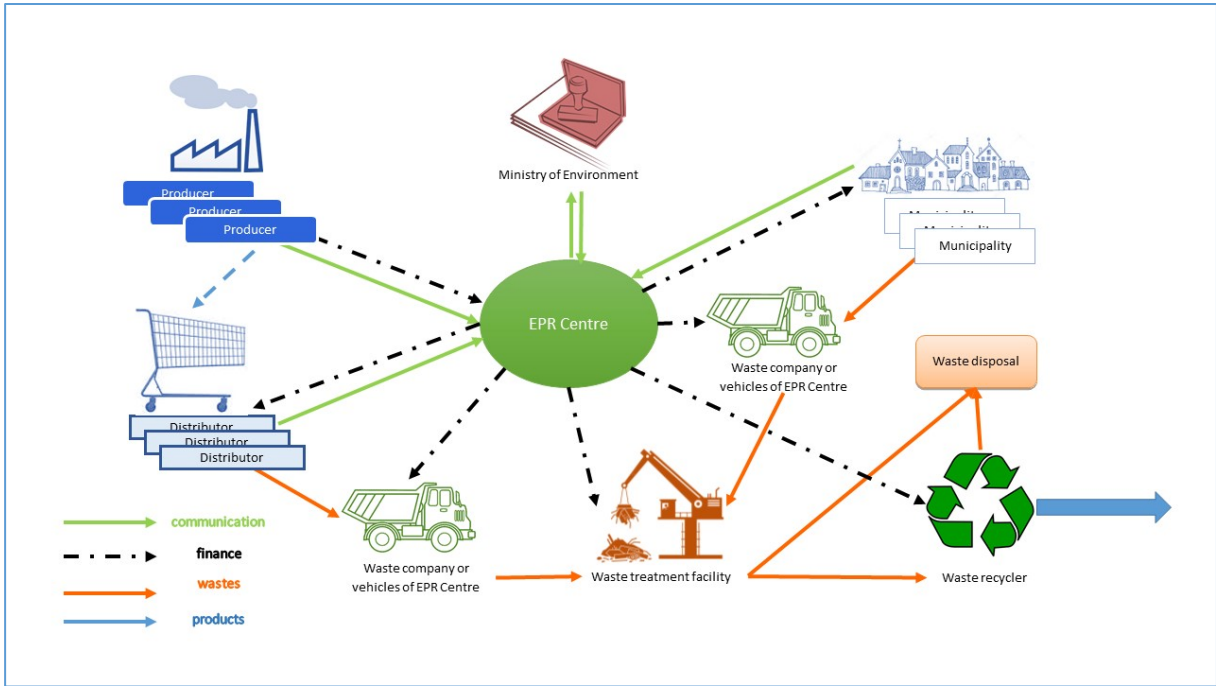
Producer
Producer
Producer

Ministry of Environment

Municipality
Municipality
Municipality

EPR Centre

Waste company or vehicles of EPR Centre

Waste disposal

Distributor
Distributor
Distributor

communication
finance
wastes
products

Waste company or vehicles of EPR Centre

Waste treatment facility

Waste recycler